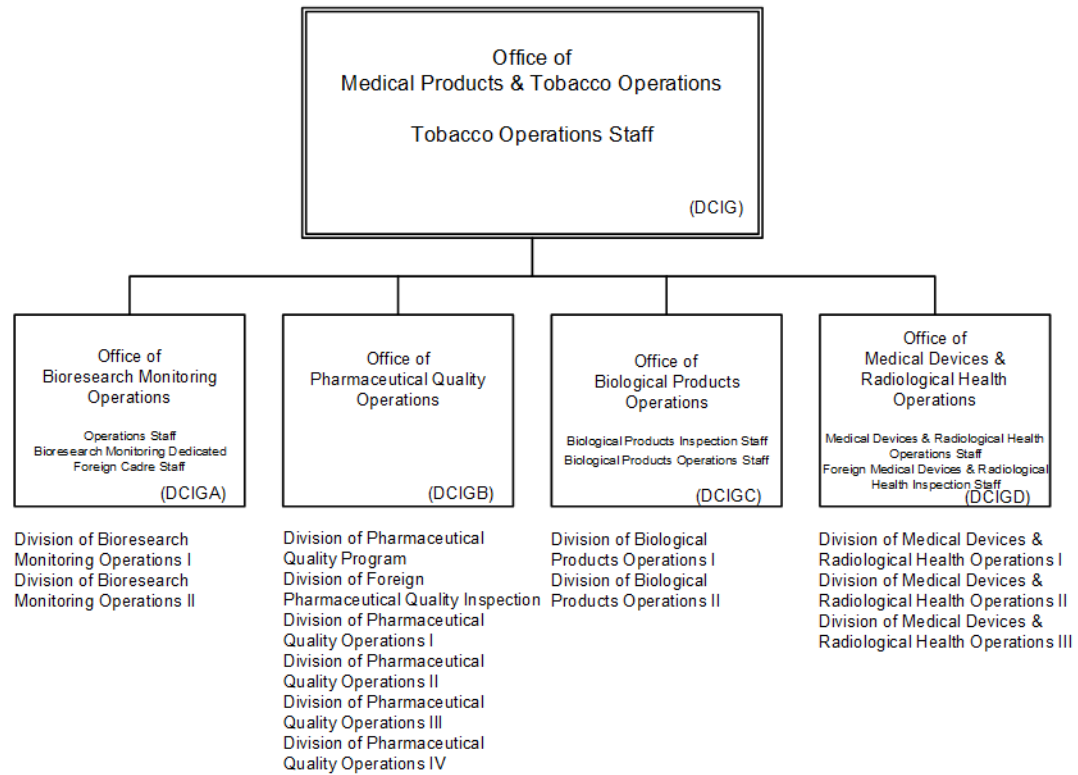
Office of
Medical Products & Tobacco Operations

Tobacco Operations Staff

(DCIG)

Office of
Bioresearch Monitoring Operations

Operations Staff
Bioresearch Monitoring Dedicated Foreign Cadre Staff

(DCIGA)

Office of
Pharmaceutical Quality Operations

(DCIGB)

Office of
Biological Products Operations

Biological Products Inspection Staff
Biological Products Operations Staff

(DCIGC)

Office of
Medical Devices & Radiological Health Operations

Medical Devices & Radiological Health Operations Staff
Foreign Medical Devices & Radiological Health Inspection Staff

(DCIGD)

Division of Bioresearch Monitoring Operations I
Division of Bioresearch Monitoring Operations II

Division of Pharmaceutical Quality Program
Division of Foreign Pharmaceutical Quality Inspection
Division of Pharmaceutical Quality Operations I
Division of Pharmaceutical Quality Operations II
Division of Pharmaceutical Quality Operations III
Division of Pharmaceutical Quality Operations IV

Division of Biological Products Operations I
Division of Biological Products Operations II

Division of Medical Devices & Radiological Health Operations I
Division of Medical Devices & Radiological Health Operations II
Division of Medical Devices & Radiological Health Operations III